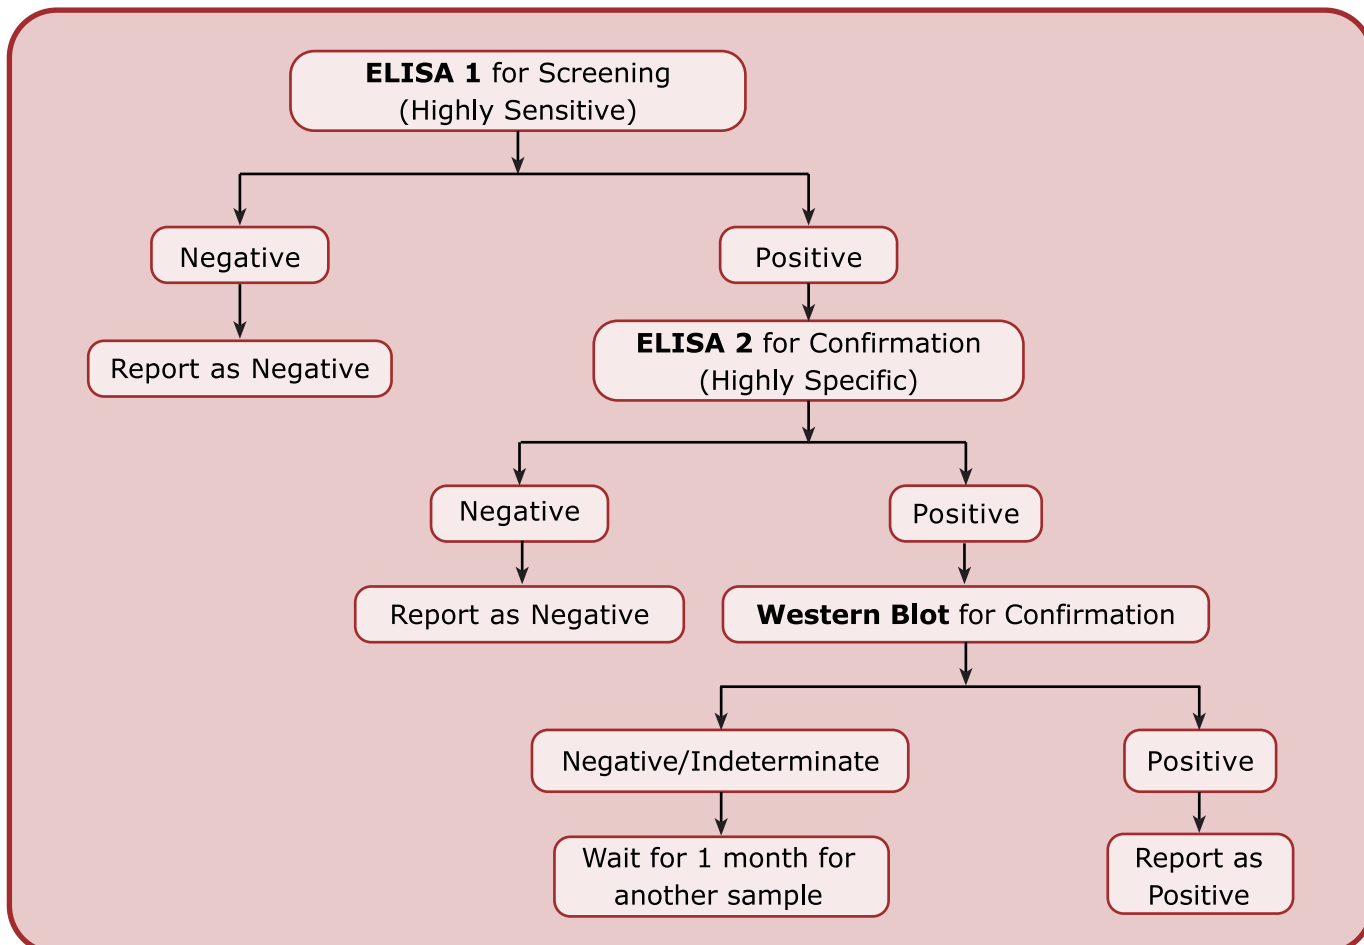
ELISA 1 for Screening (Highly Sensitive)

Negative

Report as Negative

Positive

ELISA 2 for Confirmation (Highly Specific)

Negative

Report as Negative

Positive

Western Blot for Confirmation

Negative/Indeterminate

Wait for 1 month for another sample

Positive

Report as Positive